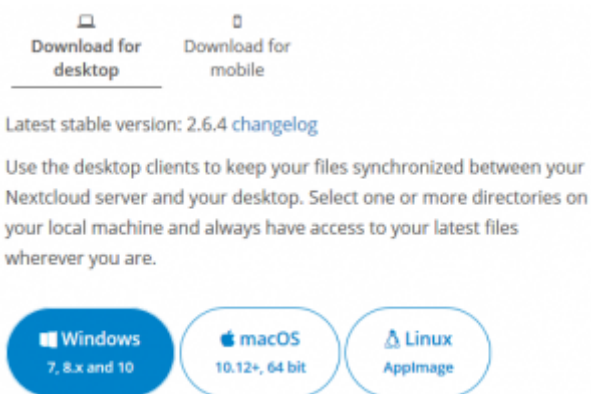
Download for desktop

Download for mobile

Latest stable version: 2.6.4 changelog

Use the desktop clients to keep your files synchronized between your Nextcloud server and your desktop. Select one or more directories on your local machine and always have access to your latest files wherever you are.

Windows
7, 8.x and 10

macOS
10.12+, 64 bit

Linux
AppImage